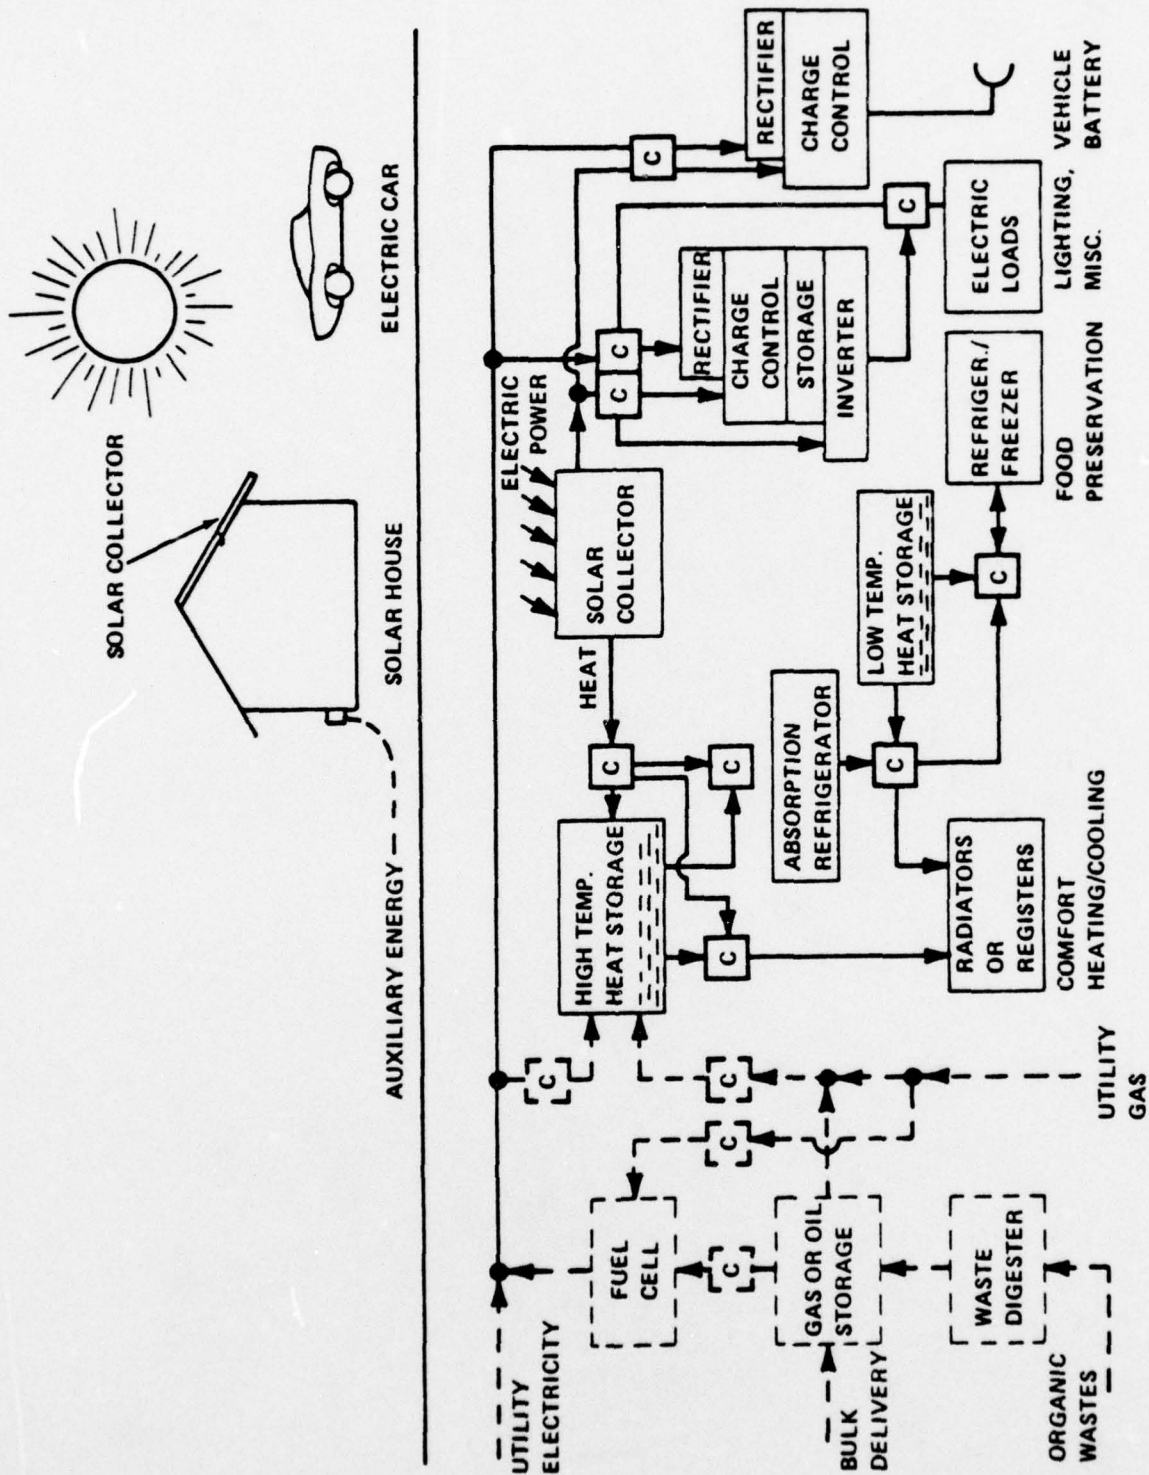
SOLAR COLLECTOR

AUXILIARY ENERGY

SOLAR HOUSE

ELECTRIC CAR

UTILITY ELECTRICITY

FUEL CELL

C

GAS OR OIL STORAGE

BULK DELIVERY

WASTE DIGESTER

ORGANIC WASTES

C

C

C

UTILITY GAS

HIGH TEMP. HEAT STORAGE

C

C

C

HEAT

RADIATORS OR REGISTERS

COMFORT HEATING/COOLING

ABSORPTION REFRIGERATOR

C

LOW TEMP. HEAT STORAGE

SOLAR COLLECTOR

ELECTRIC POWER

C

REFRIGER./ FREEZER

FOOD PRESERVATION

C

C

RECTIFIER

CHARGE CONTROL

STORAGE

INVERTER

ELECTRIC LOADS

LIGHTING, MISC.

C

C

RECTIFIER

CHARGE CONTROL

VEHICLE BATTERY